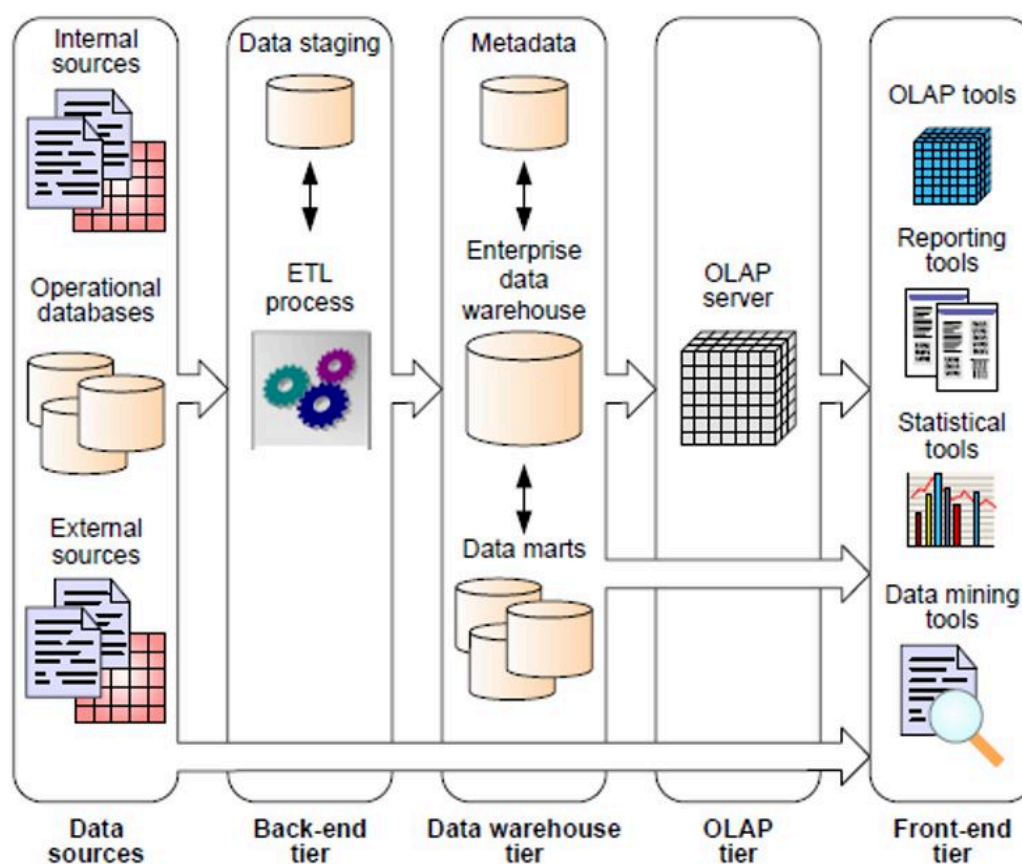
Internal sources

Operational databases

External sources

Data staging

ETL process

Metadata

Enterprise data warehouse

Data marts

OLAP server

OLAP tools

Reporting tools

Statistical tools

Data mining tools

Data sources

Back-end tier

Data warehouse tier

OLAP tier

Front-end tier